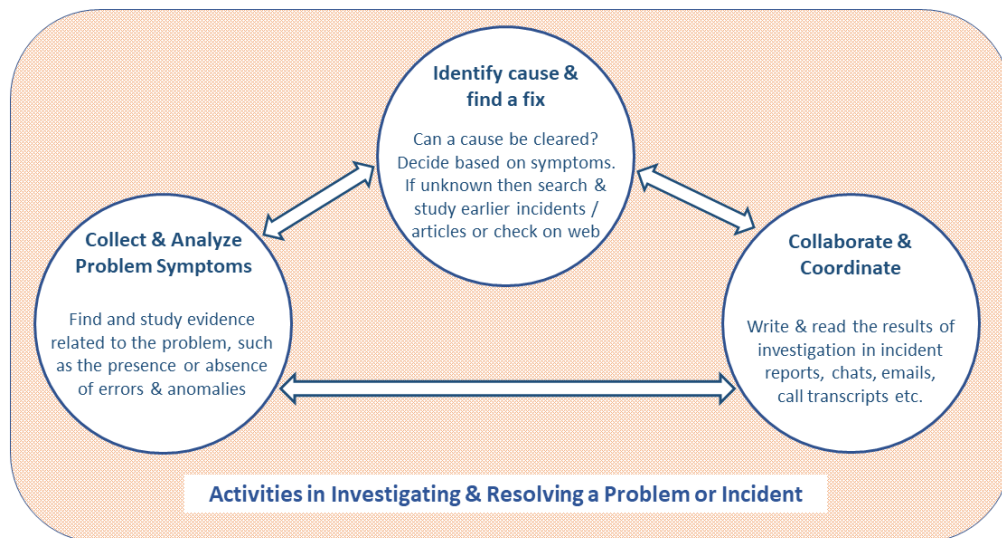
Identify cause & find a fix

Can a cause be cleared? Decide based on symptoms. If unknown then search & study earlier incidents / articles or check on web

Collect & Analyze Problem Symptoms

Find and study evidence related to the problem, such as the presence or absence of errors & anomalies

Collaborate & Coordinate

Write & read the results of investigation in incident reports, chats, emails, call transcripts etc.

Activities in Investigating & Resolving a Problem or Incident